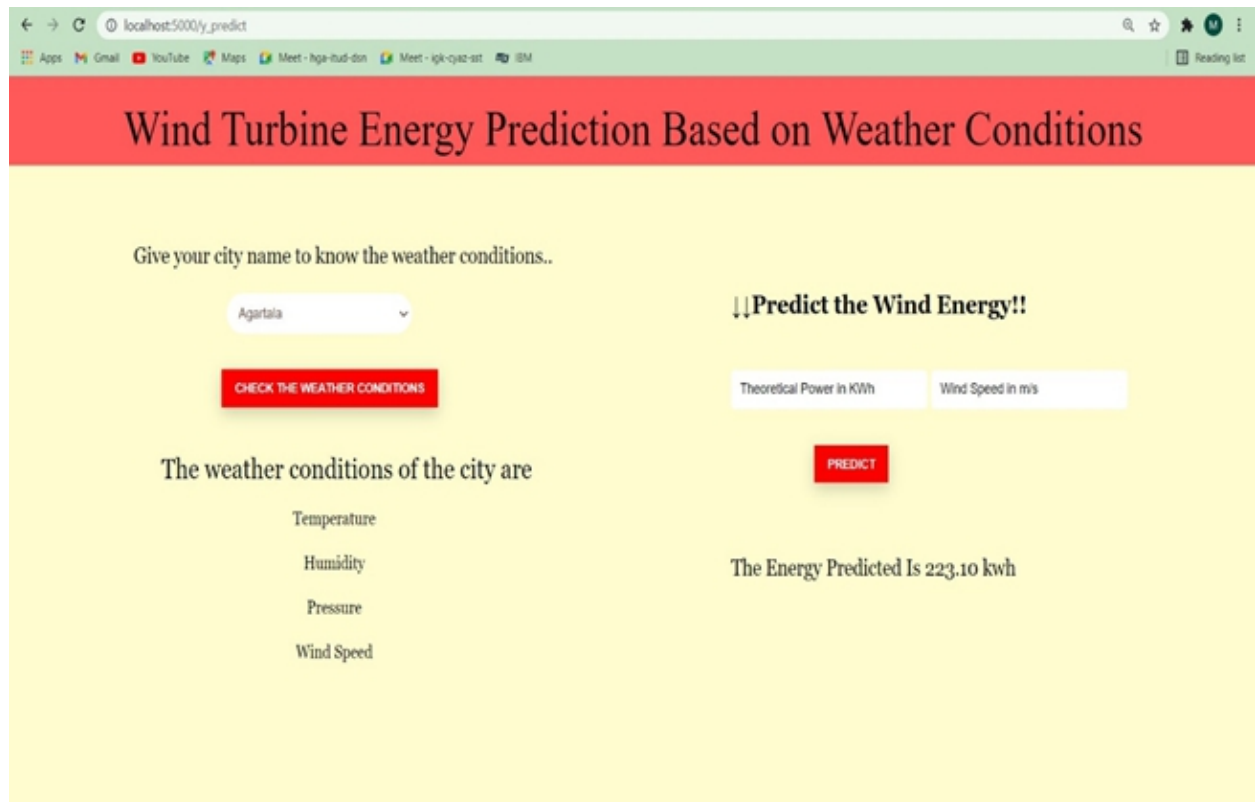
localhost:5000/y_predict

Apps Gmail YouTube Maps Meet - hga-itud-dsn Meet - igk-cyaz-sst IBM

Reading list

M

Wind Turbine Energy Prediction Based on Weather Conditions

Give your city name to know the weather conditions..

Agartala

CHECK THE WEATHER CONDITIONS

The weather conditions of the city are

Temperature

Humidity

Pressure

Wind Speed

↓↓Predict the Wind Energy!!

Theoretical Power in KWh

Wind Speed in m/s

PREDICT

The Energy Predicted Is 223.10 kwh